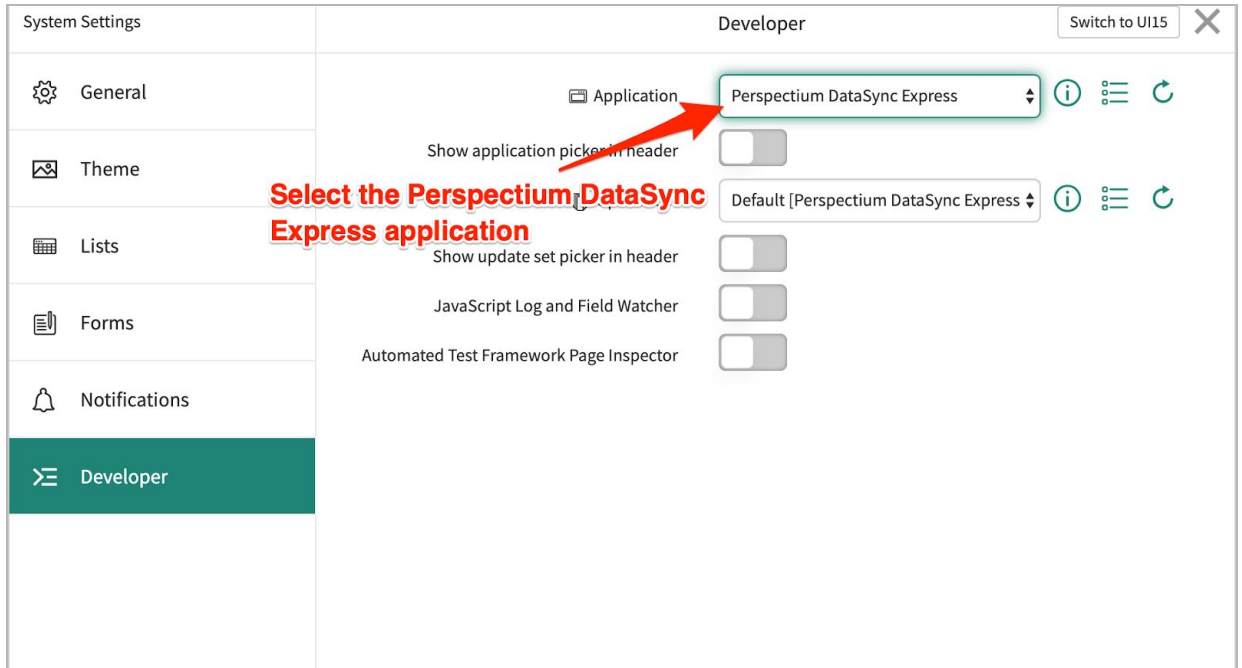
System Settings

Developer

Switch to UI15

General

Theme

Lists

Forms

Notifications

Developer

Application

Perspectium DataSync Express

Show application picker in header

Select the Perspectium DataSync Express application

Default [Perspectium DataSync Express

Show update set picker in header

JavaScript Log and Field Watcher

Automated Test Framework Page Inspector